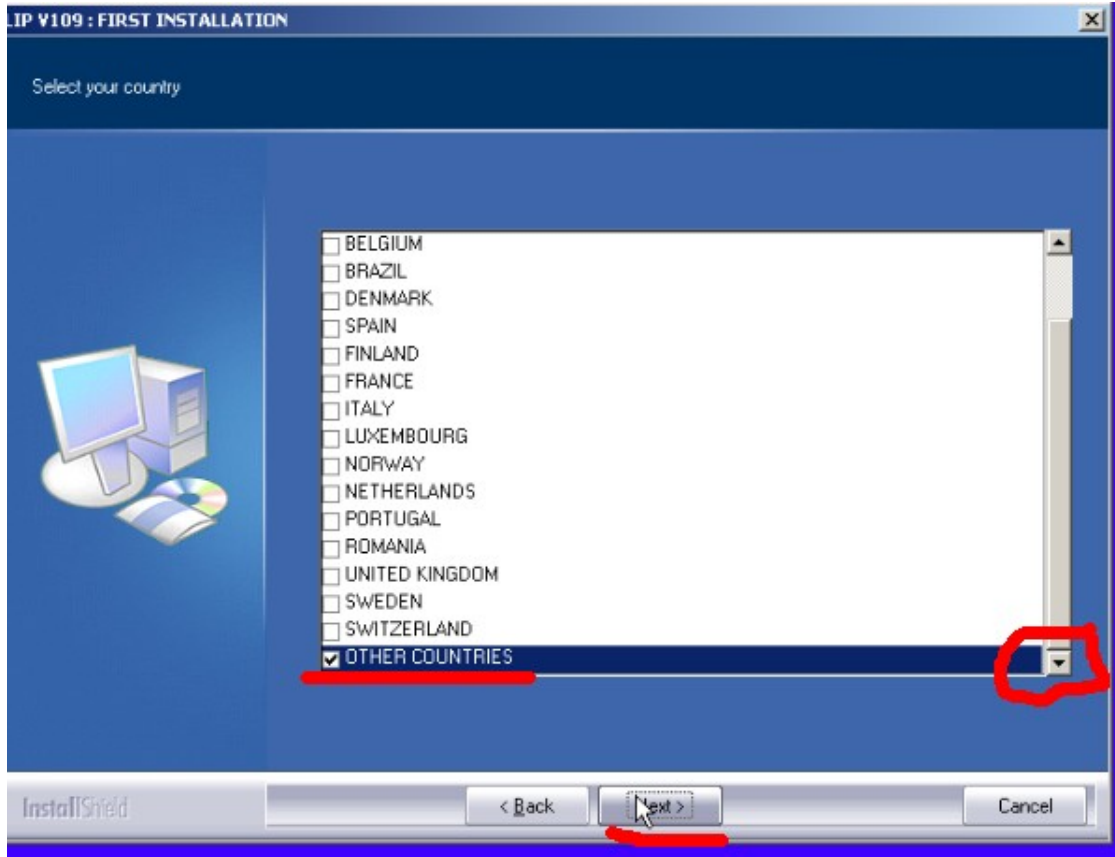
LIP V109 : FIRST INSTALLATION

Select your country

BELGIUM
BRAZIL
DENMARK
SPAIN
FINLAND
FRANCE
ITALY
LUXEMBOURG
NORWAY
NETHERLANDS
PORTUGAL
ROMANIA
UNITED KINGDOM
SWEDEN
SWITZERLAND
OTHER COUNTRIES

InstallShield

< Back Next > Cancel